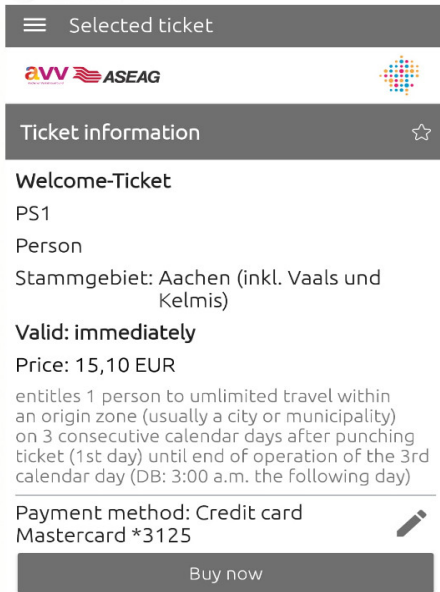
Selected ticket

avv ASEAG

Ticket information

Welcome-Ticket

PS1

Person

Stammgebiet: Aachen (inkl. Vaals und Kelmis)

Valid: immediately

Price: 15,10 EUR

entitles 1 person to umlimited travel within an origin zone (usually a city or municipality) on 3 consecutive calendar days after punching ticket (1st day) until end of operation of the 3rd calendar day (DB: 3:00 a.m. the following day)

Payment method: Credit card Mastercard *3125

Buy now